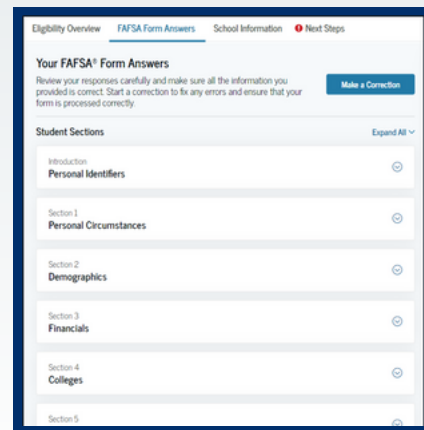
Eligibility Overview FAFSA Form Answers School Information Next Steps

Your FAFSA® Form Answers

Review your responses carefully and make sure all the information you provided is correct. Start a correction to fix any errors and ensure that your form is processed correctly.

Make a Correction

Student Sections

Expand All

Introduction
Personal Identifiers

Section 1
Personal Circumstances

Section 2
Demographics

Section 3
Financials

Section 4
Colleges

Section 5